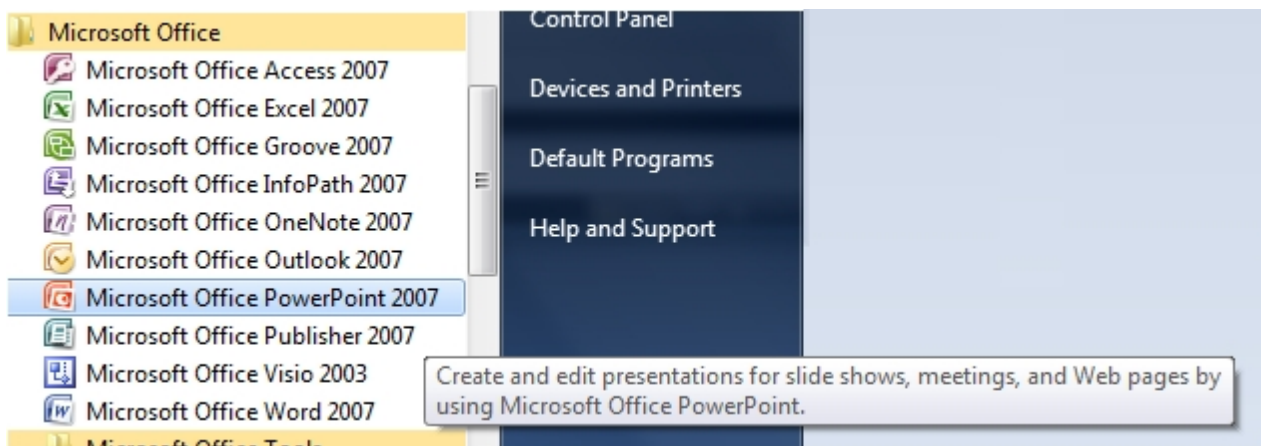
Microsoft Office
Microsoft Office Access 2007
Microsoft Office Excel 2007
Microsoft Office Groove 2007
Microsoft Office InfoPath 2007
Microsoft Office OneNote 2007
Microsoft Office Outlook 2007
Microsoft Office PowerPoint 2007
Microsoft Office Publisher 2007
Microsoft Office Visio 2003
Microsoft Office Word 2007
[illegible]

Control Panel
Devices and Printers
Default Programs
Help and Support

Create and edit presentations for slide shows, meetings, and Web pages by using Microsoft Office PowerPoint.